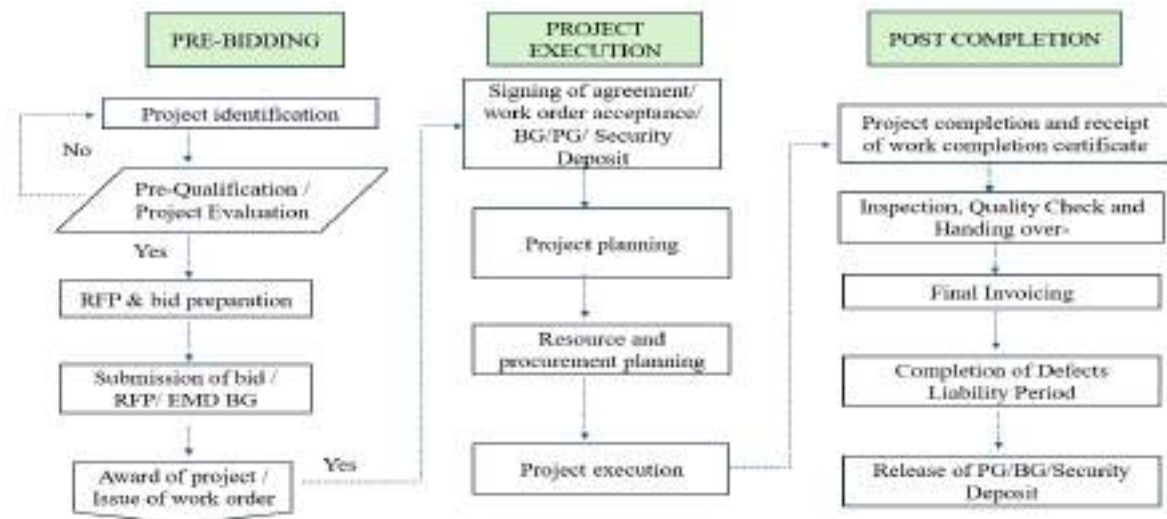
PRE-BIDDING

Project identification

No

Pre-Qualification / Project Evaluation

Yes

RFP & bid preparation

Submission of bid / RFP/ EMD BG

Award of project / Issue of work order

Yes

PROJECT EXECUTION

Signing of agreement/ work order acceptance/ BG/PG/ Security Deposit

Project planning

Resource and procurement planning

Project execution

POST COMPLETION

Project completion and receipt of work completion certificate

Inspection, Quality Check and Handing over

Final Invoicing

Completion of Defects Liability Period

Release of PG/BG/Security Deposit